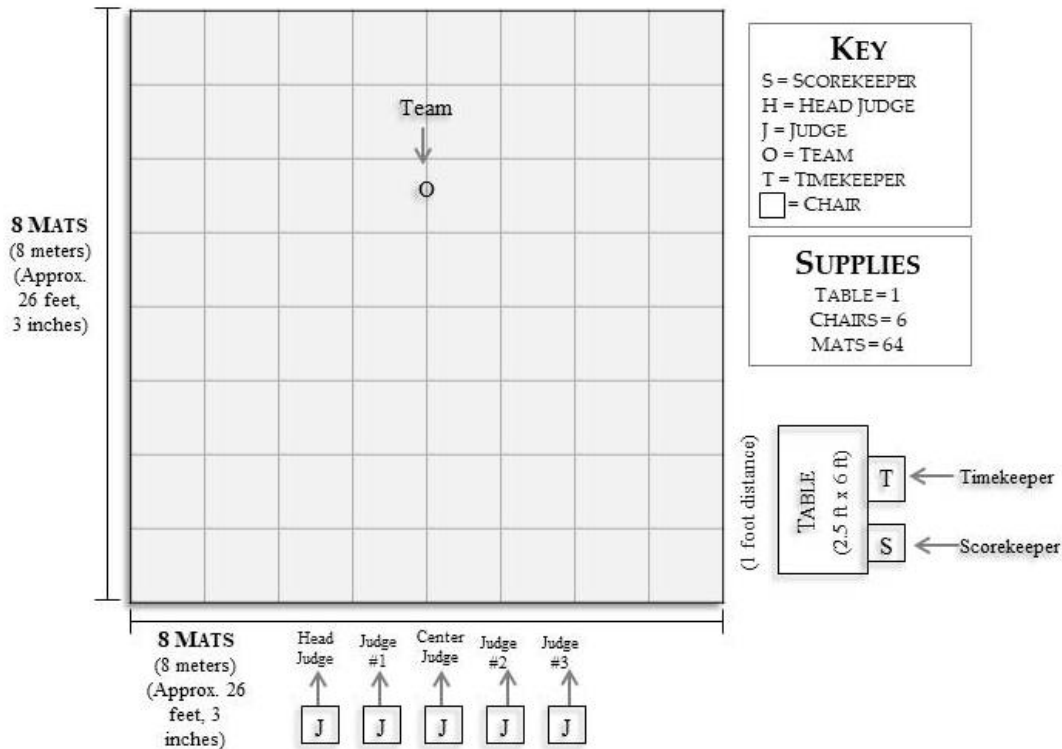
Team

O

8 MATS
(8 meters)
(Approx. 26 feet, 3 inches)

KEY
S = SCOREKEEPER
H = HEAD JUDGE
J = JUDGE
O = TEAM
T = TIMEKEEPER
= CHAIR

SUPPLIES
TABLE = 1
CHAIRS = 6
MATS = 64

(1 foot distance)

TABLE
(2.5 ft x 6 ft)

T

Timekeeper

S

Scorekeeper

8 MATS
(8 meters)
(Approx. 26 feet, 3 inches)

Head Judge

Judge #1

Center Judge

Judge #2

Judge #3

J J J J J